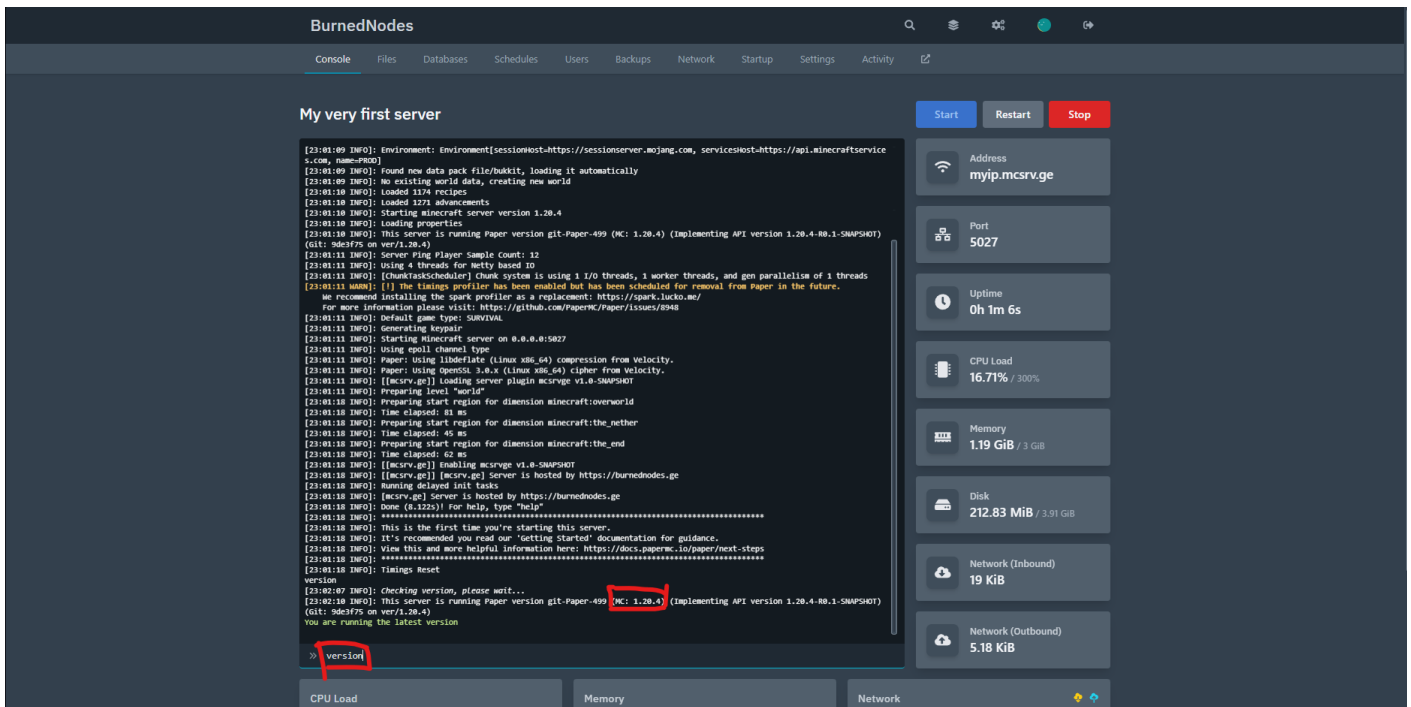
BurnedNodes

Console Files Databases Schedules Users Backups Network Startup Settings Activity

My very first server

Start Restart Stop

[23:01:09 INFO]: Environment: Environment[sessionHost=https://sessionserver.mojang.com, servicesHost=https://api.minecraftservices.com, name=PROD]
[23:01:09 INFO]: Found new data pack file/bukkit, loading it automatically
[23:01:09 INFO]: No existing world data, creating new world
[23:01:10 INFO]: Loaded 1174 recipes
[23:01:10 INFO]: Loaded 1271 advancements
[23:01:10 INFO]: Starting minecraft server version 1.20.4
[23:01:10 INFO]: Loading properties
[23:01:10 INFO]: This server is running Paper version git-Paper-499 (MC: 1.20.4) (Implementing API version 1.20.4-R0.1-SNAPSHOT) (Git: 9de3f75 on ver/1.20.4)
[23:01:11 INFO]: Server Ping Player Sample Count: 12
[23:01:11 INFO]: Using 4 threads for Netty based IO
[23:01:11 INFO]: [ChunkTaskScheduler] Chunk system is using 1 I/O threads, 1 worker threads, and gen parallelism of 1 threads
[23:01:11 WARN]: [!] The timings profiler has been enabled but has been scheduled for removal from Paper in the future.
We recommend installing the spark profiler as a replacement: https://spark.lucko.me/
For more information please visit: https://github.com/PaperMC/Paper/issues/8948
[23:01:11 INFO]: Default game type: SURVIVAL
[23:01:11 INFO]: Generating keypair
[23:01:11 INFO]: Starting Minecraft server on 0.0.0.0:5027
[23:01:11 INFO]: Using epoll channel type
[23:01:11 INFO]: Paper: Using libdeflate (Linux x86_64) compression from Velocity.
[23:01:11 INFO]: Paper: Using OpenSSL 3.0.x (Linux x86_64) cipher from Velocity.
[23:01:11 INFO]: [[mcsrv.ge]] Loading server plugin mcsrvge v1.0-SNAPSHOT
[23:01:11 INFO]: Preparing level "world"
[23:01:18 INFO]: Preparing start region for dimension minecraft:overworld
[23:01:18 INFO]: Time elapsed: 81 ms
[23:01:18 INFO]: Preparing start region for dimension minecraft:the_nether
[23:01:18 INFO]: Time elapsed: 45 ms
[23:01:18 INFO]: Preparing start region for dimension minecraft:the_end
[23:01:18 INFO]: Time elapsed: 62 ms
[23:01:18 INFO]: [[mcsrv.ge]] Enabling mcsrvge v1.0-SNAPSHOT
[23:01:18 INFO]: [[mcsrv.ge]] [mcsrv.ge] Server is hosted by https://burnednodes.ge
[23:01:18 INFO]: Running delayed init tasks
[23:01:18 INFO]: [mcsrv.ge] Server is hosted by https://burnednodes.ge
[23:01:18 INFO]: Done (8.122s)! For help, type "help"
[23:01:18 INFO]: ****************************************************************************
[23:01:18 INFO]: This is the first time you're starting this server.
[23:01:18 INFO]: It's recommended you read our 'Getting Started' documentation for guidance.
[23:01:18 INFO]: View this and more helpful information here: https://docs.papermc.io/paper/next-steps
[23:01:18 INFO]: ****************************************************************************
[23:01:18 INFO]: Timings Reset
version
[23:02:07 INFO]: Checking version, please wait...
[23:02:10 INFO]: This server is running Paper version git-Paper-499 (MC: 1.20.4) (Implementing API version 1.20.4-R0.1-SNAPSHOT) (Git: 9de3f75 on ver/1.20.4)
You are running the latest version

» version

Address
myip.mcsrv.ge

Port
5027

Uptime
0h 1m 6s

CPU Load
16.71% / 300%

Memory
1.19 GiB / 3 GiB

Disk
212.83 MiB / 3.91 GiB

Network (Inbound)
19 KiB

Network (Outbound)
5.18 KiB

CPU Load

Memory

Network